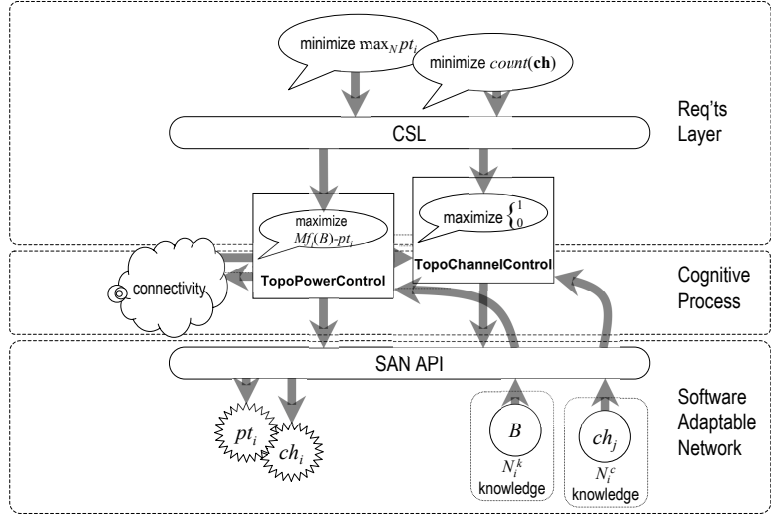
minimize $\max_N pt_i$

minimize $count(\mathbf{ch})$

Req'ts Layer

CSL

maximize $Mf_i(B)$-$pt_i$

TopoPowerControl

maximize $\begin{cases}1\\0\end{cases}$

TopoChannelControl

connectivity

Cognitive Process

SAN API

Software Adaptable Network

$pt_i$

$ch_i$

$B$

$N_i^k$

knowledge

$ch_j$

$N_i^c$

knowledge